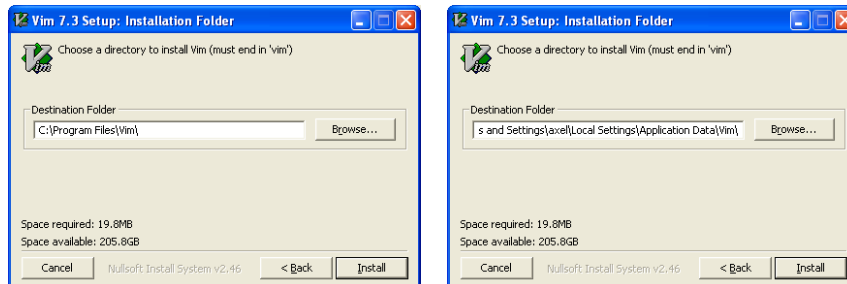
Vim 7.3 Setup: Installation Folder

Choose a directory to install Vim (must end in 'vim')

Destination Folder

C:\Program Files\Vim\

Browse...

Space required: 19.8MB

Space available: 205.8GB

Cancel

Nullsoft Install System v2.46

< Back

Install

Vim 7.3 Setup: Installation Folder

Choose a directory to install Vim (must end in 'vim')

Destination Folder

s and Settings\axel\Local Settings\Application Data\Vim\

Browse...

Space required: 19.8MB

Space available: 205.8GB

Cancel

Nullsoft Install System v2.46

< Back

Install